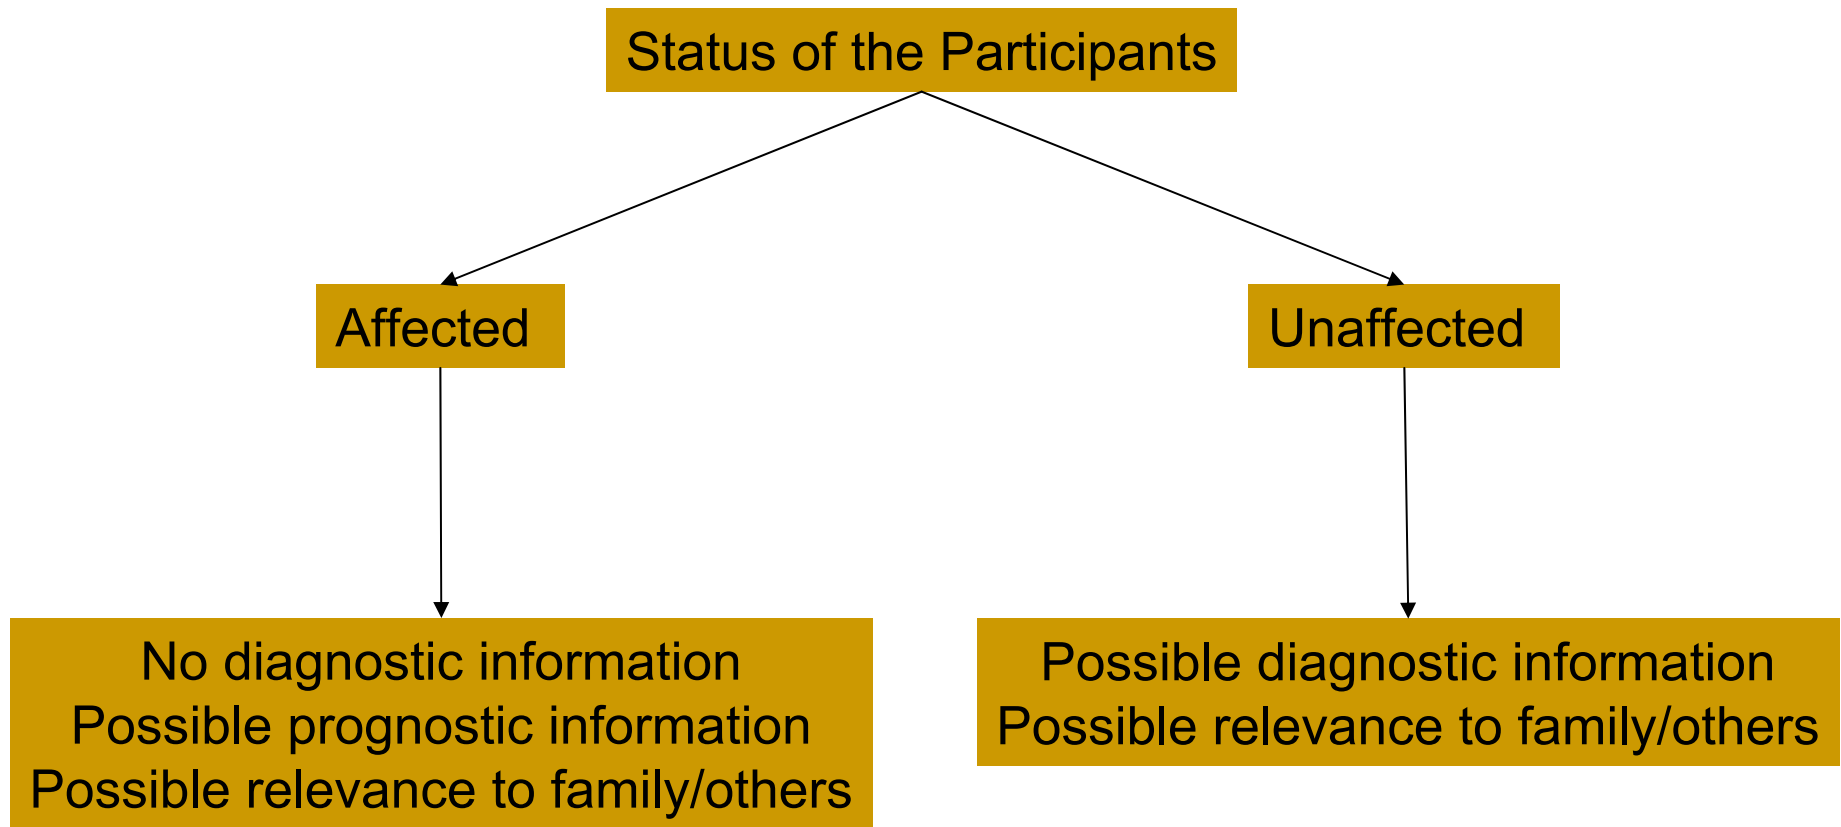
Status of the Participants

Affected

Unaffected

No diagnostic information
Possible prognostic information
Possible relevance to family/others

Possible diagnostic information
Possible relevance to family/others